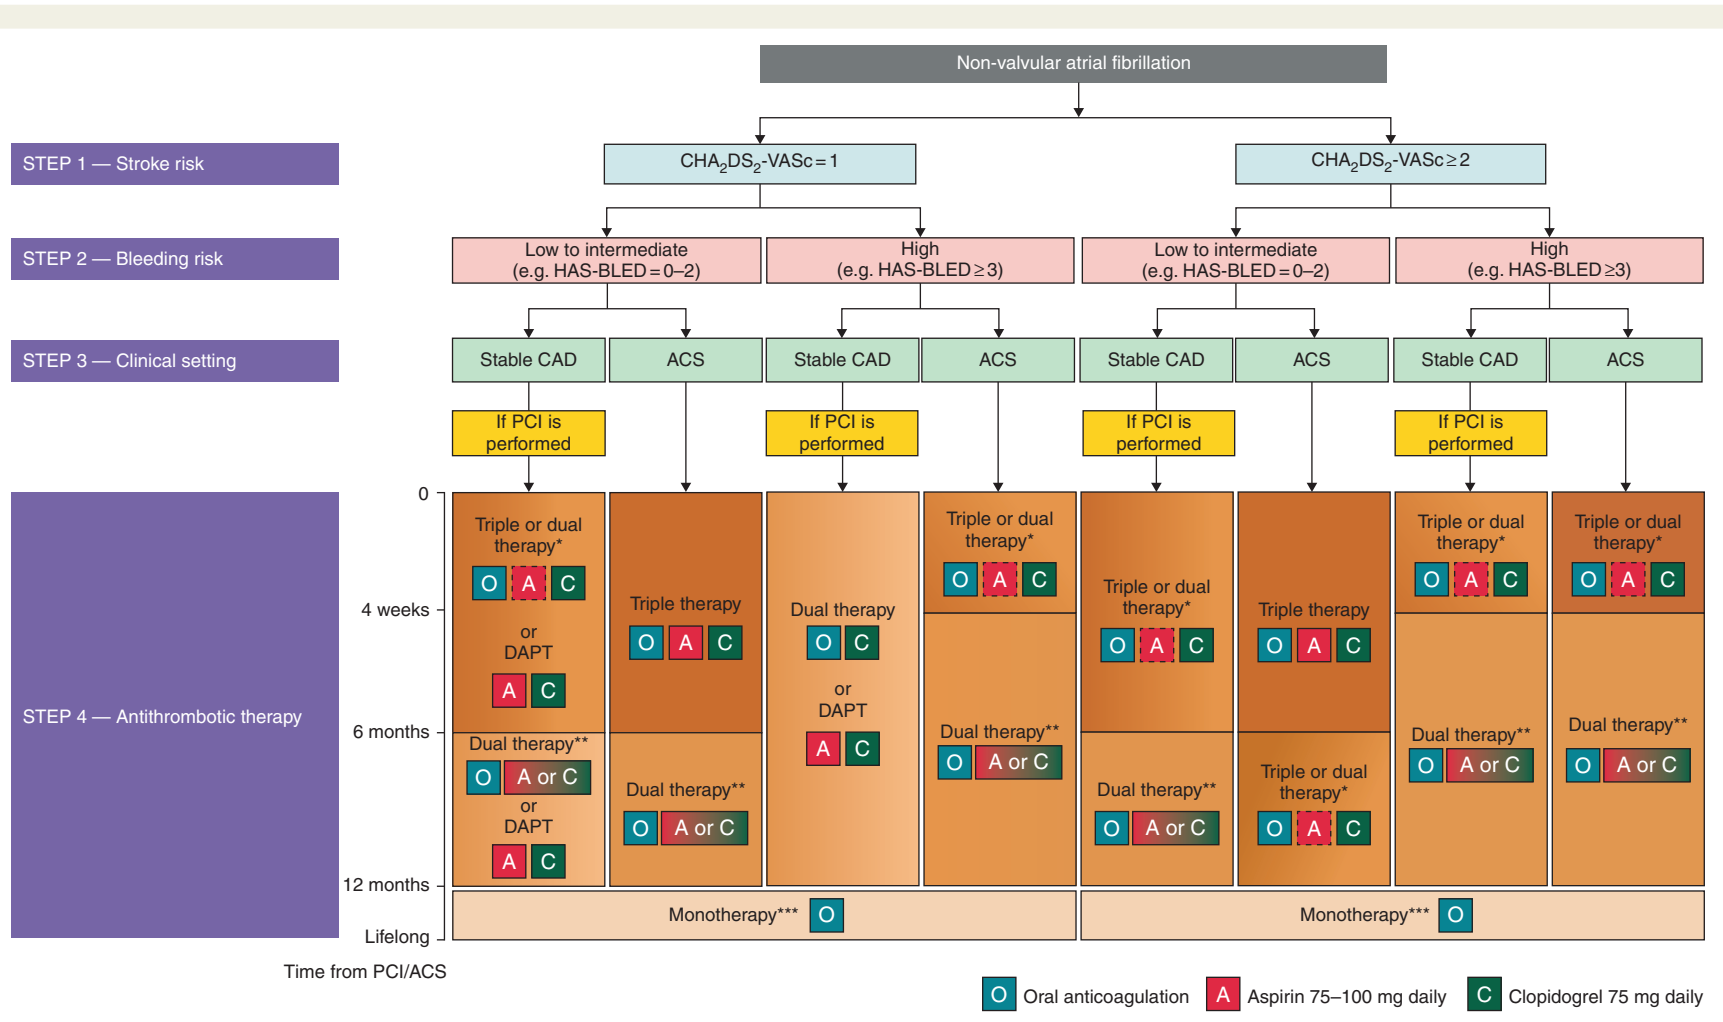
Non-valvular atrial fibrillation

STEP 1 — Stroke risk

$CHA_2DS_2$-VASc = 1

$CHA_2DS_2$-VASc ≥ 2

STEP 2 — Bleeding risk

Low to intermediate (e.g. HAS-BLED = 0–2)

High (e.g. HAS-BLED ≥ 3)

Low to intermediate (e.g. HAS-BLED = 0–2)

High (e.g. HAS-BLED ≥ 3)

STEP 3 — Clinical setting

Stable CAD | ACS | Stable CAD | ACS | Stable CAD | ACS | Stable CAD | ACS

If PCI is performed | If PCI is performed | If PCI is performed | If PCI is performed

STEP 4 — Antithrombotic therapy

0
4 weeks
6 months
12 months
Lifelong

Time from PCI/ACS

Triple or dual therapy* O A C or DAPT A C
Dual therapy** O A or C or DAPT A C

Triple therapy O A C
Dual therapy** O A or C

Dual therapy O C or DAPT A C

Triple or dual therapy* O A C
Dual therapy** O A or C

Triple or dual therapy* O A C
Dual therapy** O A or C

Triple therapy O A C
Triple or dual therapy* O A C

Triple or dual therapy* O A C
Dual therapy** O A or C

Triple or dual therapy* O A C
Dual therapy** O A or C

Monotherapy*** O

Monotherapy*** O

O Oral anticoagulation   A Aspirin 75–100 mg daily   C Clopidogrel 75 mg daily